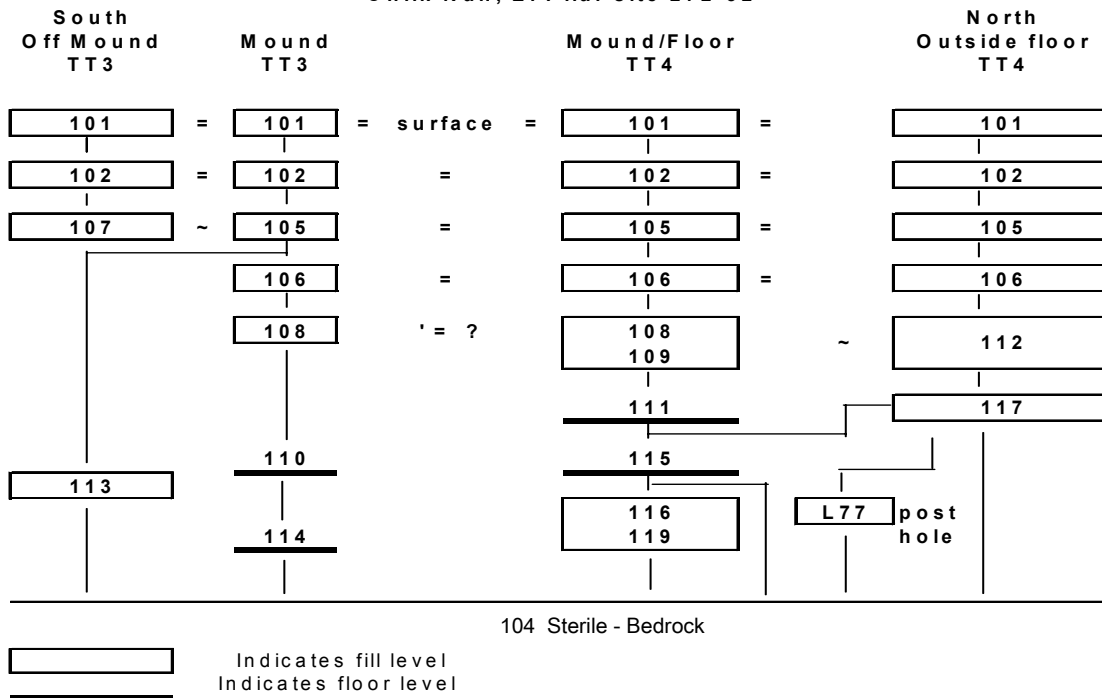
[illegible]

South
Off Mound
TT3

Mound
TT3

Mound/Floor
TT4

North
Outside floor
TT4

101 = 101 = surface = 101 = 101

102 = 102 = 102 = 102

107 ~ 105 = 105 = 105

106 = 106 = 106

108 ' = ? 108 109 ~ 112

111

117

110

115

113

116 119

L77 post hole

114

104 Sterile - Bedrock

Indicates fill level
Indicates floor level